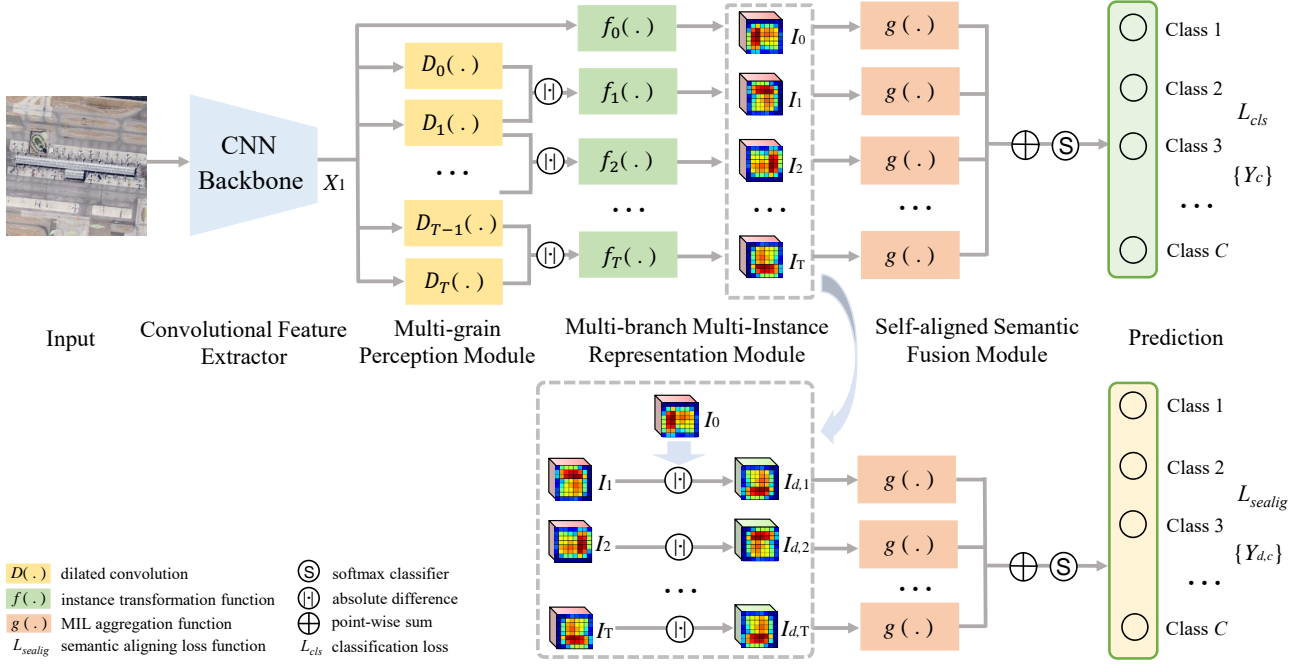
CNN Backbone

$X_1$

$D_0(.)$
$D_1(.)$
$\cdots$
$D_{T-1}(.)$
$D_T(.)$

$f_0(.)$
$f_1(.)$
$f_2(.)$
$\cdots$
$f_T(.)$

$I_0$
$I_1$
$I_2$
$\cdots$
$I_T$

$g(.)$
$g(.)$
$g(.)$
$\cdots$
$g(.)$

Class 1
Class 2
Class 3
$\cdots$
Class $C$

$L_{cls}$
$\{Y_c\}$

Input

Convolutional Feature Extractor

Multi-grain Perception Module

Multi-branch Multi-Instance Representation Module

Self-aligned Semantic Fusion Module

Prediction

$I_0$
$I_1$
$I_2$
$\cdots$
$I_T$

$I_{d,1}$
$I_{d,2}$
$I_{d,T}$

$g(.)$
$g(.)$
$\cdots$
$g(.)$

Class 1
Class 2
Class 3
$\cdots$
Class $C$

$L_{sealig}$
$\{Y_{d,c}\}$

$D(.)$ dilated convolution
$f(.)$ instance transformation function
$g(.)$ MIL aggregation function
$L_{sealig}$ semantic aligning loss function
S softmax classifier
|·| absolute difference
$\oplus$ point-wise sum
$L_{cls}$ classification loss